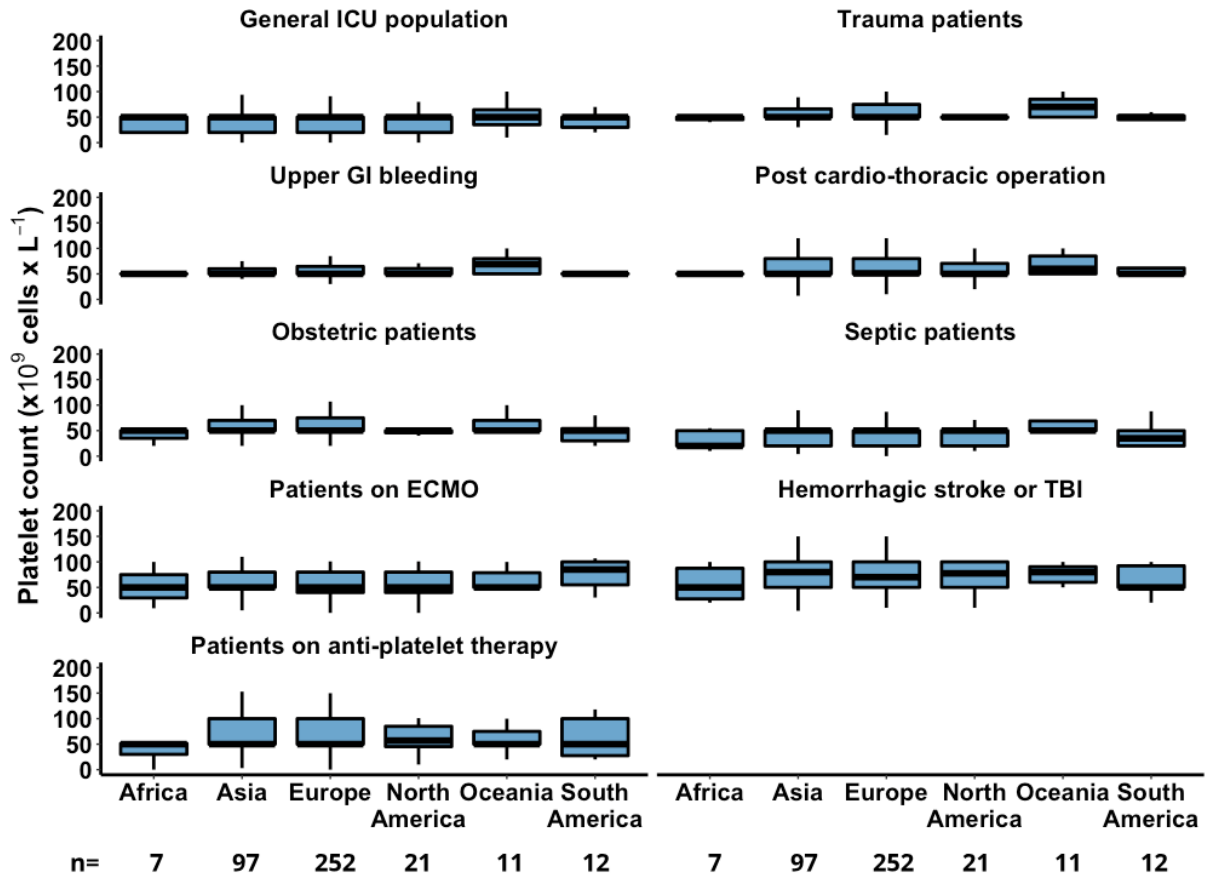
General ICU population

200
150
100
50
0

Trauma patients

Upper GI bleeding

200
150
100
50
0

Post cardio-thoracic operation

Obstetric patients

200
150
100
50
0

Septic patients

Patients on ECMO

200
150
100
50
0

Hemorrhagic stroke or TBI

Patients on anti-platelet therapy

200
150
100
50
0

Platelet count (x$10^9$ cells x $L^{-1}$)

Africa Asia Europe North America Oceania South America

Africa Asia Europe North America Oceania South America

n= 7 97 252 21 11 12

7 97 252 21 11 12